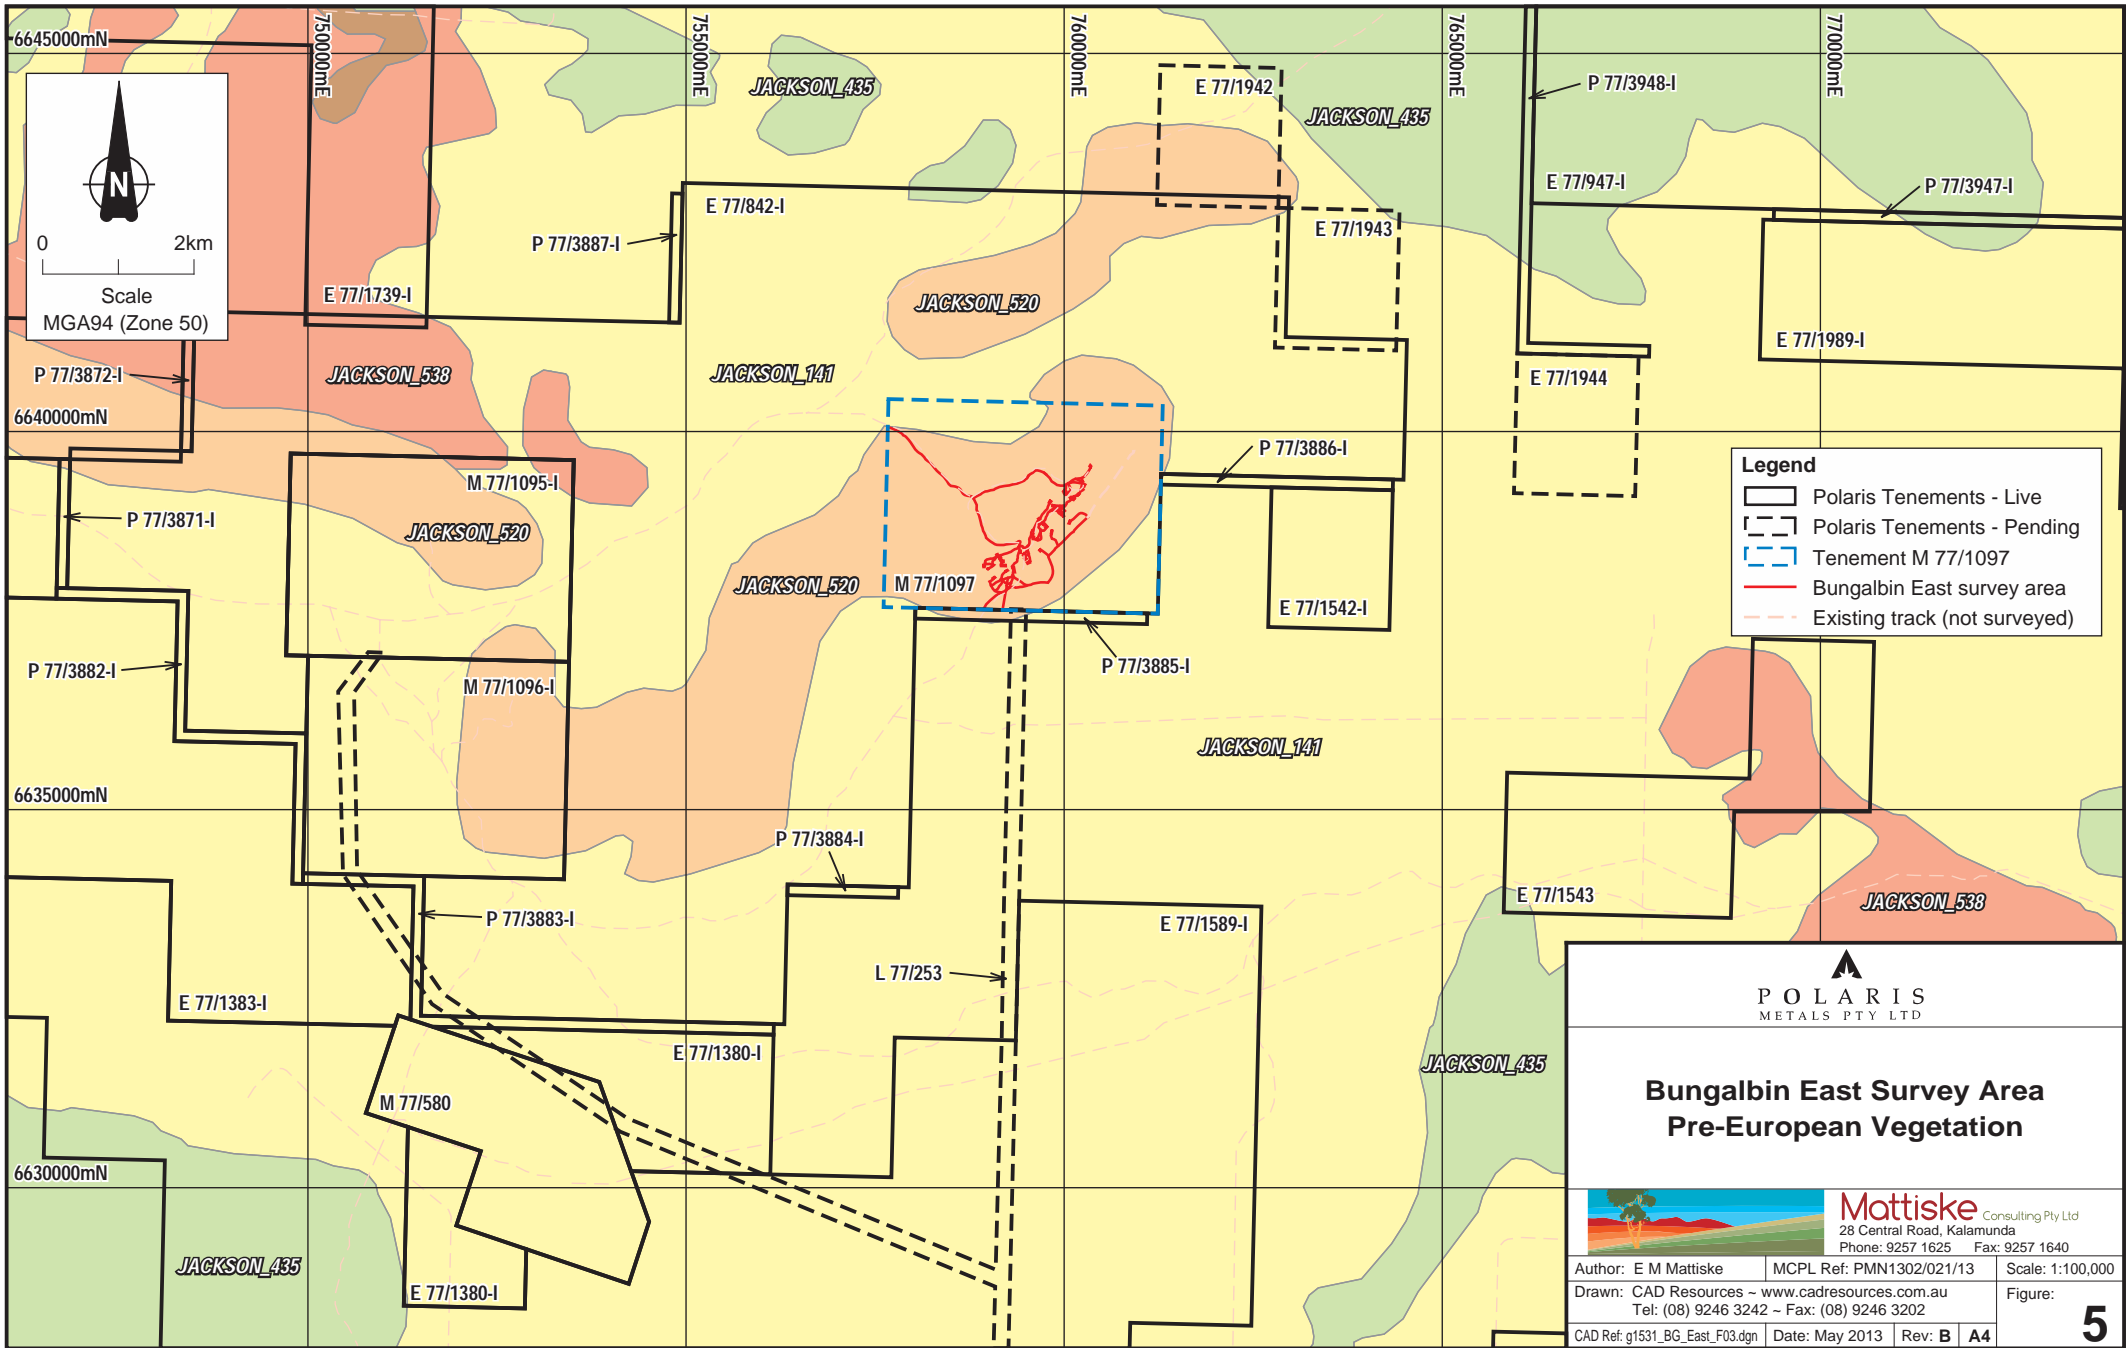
6645000mN

N

0 2km
Scale
MGA94 (Zone 50)

750000mE
755000mE
760000mE
765000mE
770000mE

JACKSON_435
E 77/1942
JACKSON_435
P 77/3948-I
E 77/947-I
P 77/3947-I
E 77/842-I
P 77/3887-I
E 77/1943
E 77/1739-I
JACKSON_520
E 77/1989-I
P 77/3872-I
JACKSON_538
JACKSON_141
E 77/1944
6640000mN
P 77/3886-I
M 77/1095-I
P 77/3871-I
JACKSON_520
JACKSON_520
M 77/1097
E 77/1542-I
P 77/3882-I
M 77/1096-I
P 77/3885-I
JACKSON_141
6635000mN
P 77/3884-I
E 77/1543
JACKSON_538
P 77/3883-I
E 77/1589-I
L 77/253
E 77/1383-I
E 77/1380-I
JACKSON_435
M 77/580
6630000mN
JACKSON_435
E 77/1380-I

Legend
Polaris Tenements - Live
Polaris Tenements - Pending
Tenement M 77/1097
Bungalbin East survey area
Existing track (not surveyed)

POLARIS
METALS PTY LTD

Bungalbin East Survey Area
Pre-European Vegetation

Mattiske Consulting Pty Ltd
28 Central Road, Kalamunda
Phone: 9257 1625 Fax: 9257 1640

Author: E M Mattiske | MCPL Ref: PMN1302/021/13 | Scale: 1:100,000
Drawn: CAD Resources ~ www.cadresources.com.au
Tel: (08) 9246 3242 ~ Fax: (08) 9246 3202 | Figure:
CAD Ref: g1531_BG_East_F03.dgn | Date: May 2013 | Rev: B | A4 | 5